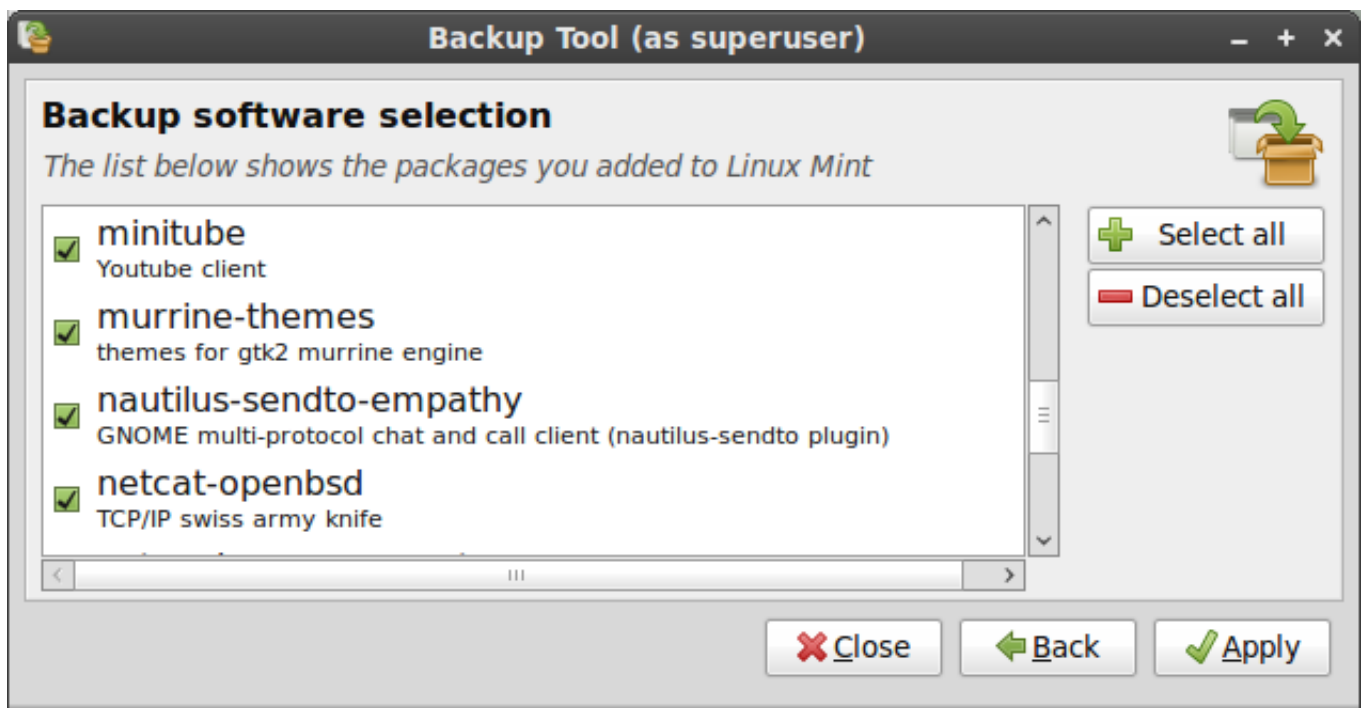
Backup Tool (as superuser)

Backup software selection

The list below shows the packages you added to Linux Mint

minitube
Youtube client

murrine-themes
themes for gtk2 murrine engine

nautilus-sendto-empathy
GNOME multi-protocol chat and call client (nautilus-sendto plugin)

netcat-openbsd
TCP/IP swiss army knife

Select all

Deselect all

Close

Back

Apply